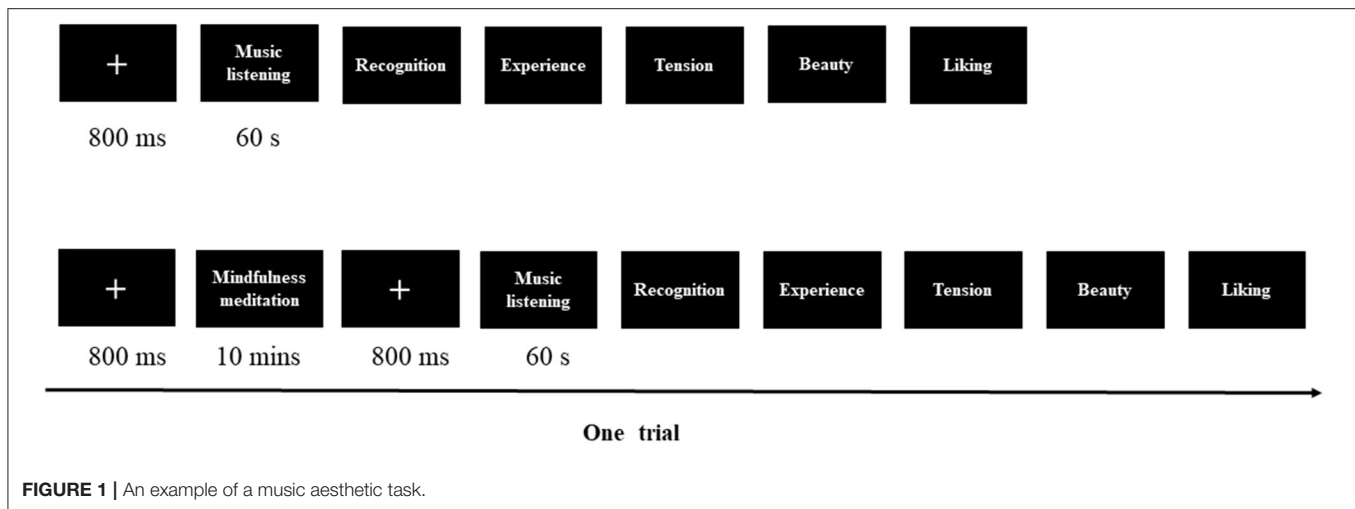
+

Music listening

Recognition

Experience

Tension

Beauty

Liking

800 ms

60 s

+

Mindfulness meditation

+

Music listening

Recognition

Experience

Tension

Beauty

Liking

800 ms

10 mins

800 ms

60 s

One trial

FIGURE 1 | An example of a music aesthetic task.